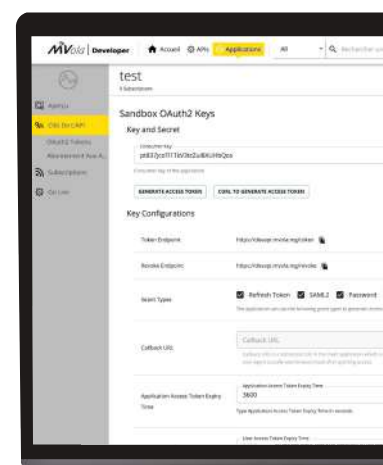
MVola | Developer

Accueil APIs Applications All Rechercher

test
1 Subscription

Aperçu
Clés De L'API
OAuth2 Tokens
Abonnement Aux A.
Subscriptions
Go Live

Sandbox OAuth2 Keys

Key and Secret

Consumer Key
ptB3Qcd1T1IW3kt2u8KUHIeQxx

Consumer Key of the application

GENERATE ACCESS TOKEN
CURL TO GENERATE ACCESS TOKEN

Key Configurations

Token Endpoint
https://devapi.mvola.mg/token

Revoke Endpoint
https://devapi.mvola.mg/revoke

Grant Types
Refresh Token SAML2 Password
The application can use the following grant types to generate Access

Callback URL
Callback URL
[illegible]

Application Access Token Expiry Time
Application Access Token Expiry Time
3600
Type Application Access Token Expiry Time in seconds

User Access Token Expiry Time